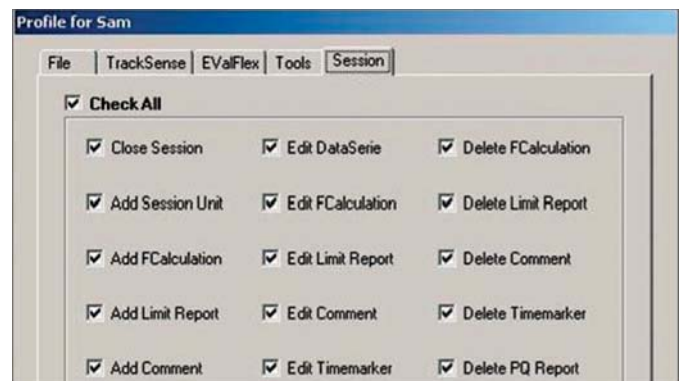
Profile for Sam

File | TrackSense | EValFlex | Tools | Session

☑ Check All

| | | |
|---|---|---|
| ☑ Close Session | ☑ Edit DataSerie | ☑ Delete FCalculation |
| ☑ Add Session Unit | ☑ Edit FCalculation | ☑ Delete Limit Report |
| ☑ Add FCalculation | ☑ Edit Limit Report | ☑ Delete Comment |
| ☑ Add Limit Report | ☑ Edit Comment | ☑ Delete Timemarker |
| ☑ Add Comment | ☑ Edit Timemarker | ☑ Delete PQ Report |